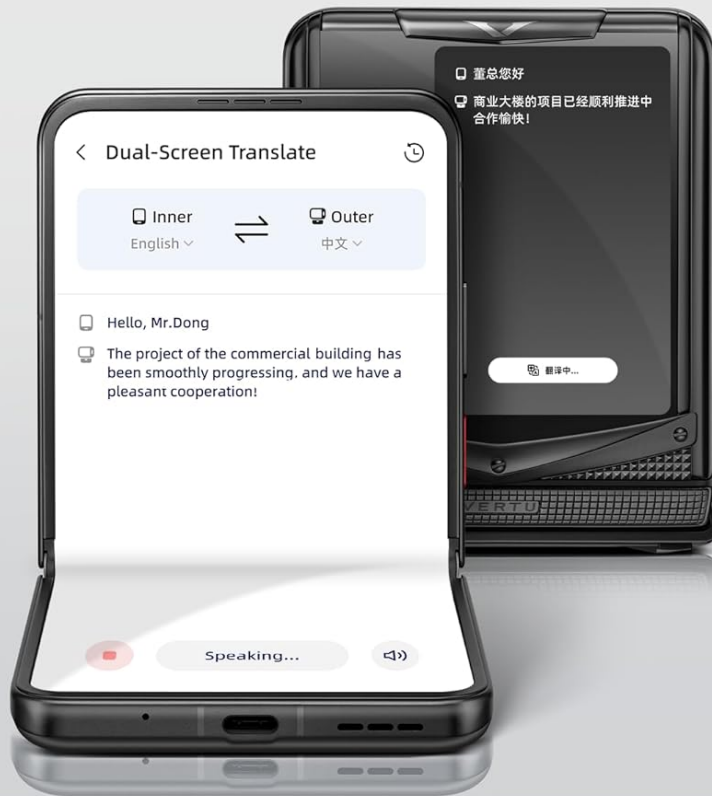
董总您好

商业大楼的项目已经顺利推进中合作愉快!

翻译中...

VERTU

Dual-Screen Translate

Inner
English

Outer
中文

Hello, Mr.Dong

The project of the commercial building has been smoothly progressing, and we have a pleasant cooperation!

Speaking...